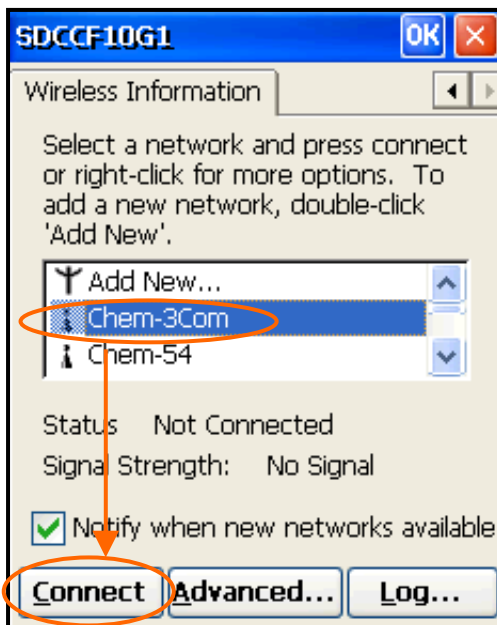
SDCCF10G1

OK

Wireless Information

Select a network and press connect or right-click for more options. To add a new network, double-click 'Add New'.

Add New...
Chem-3Com
Chem-54

Status Not Connected
Signal Strength: No Signal

Notify when new networks available

Connect
Advanced...
Log...